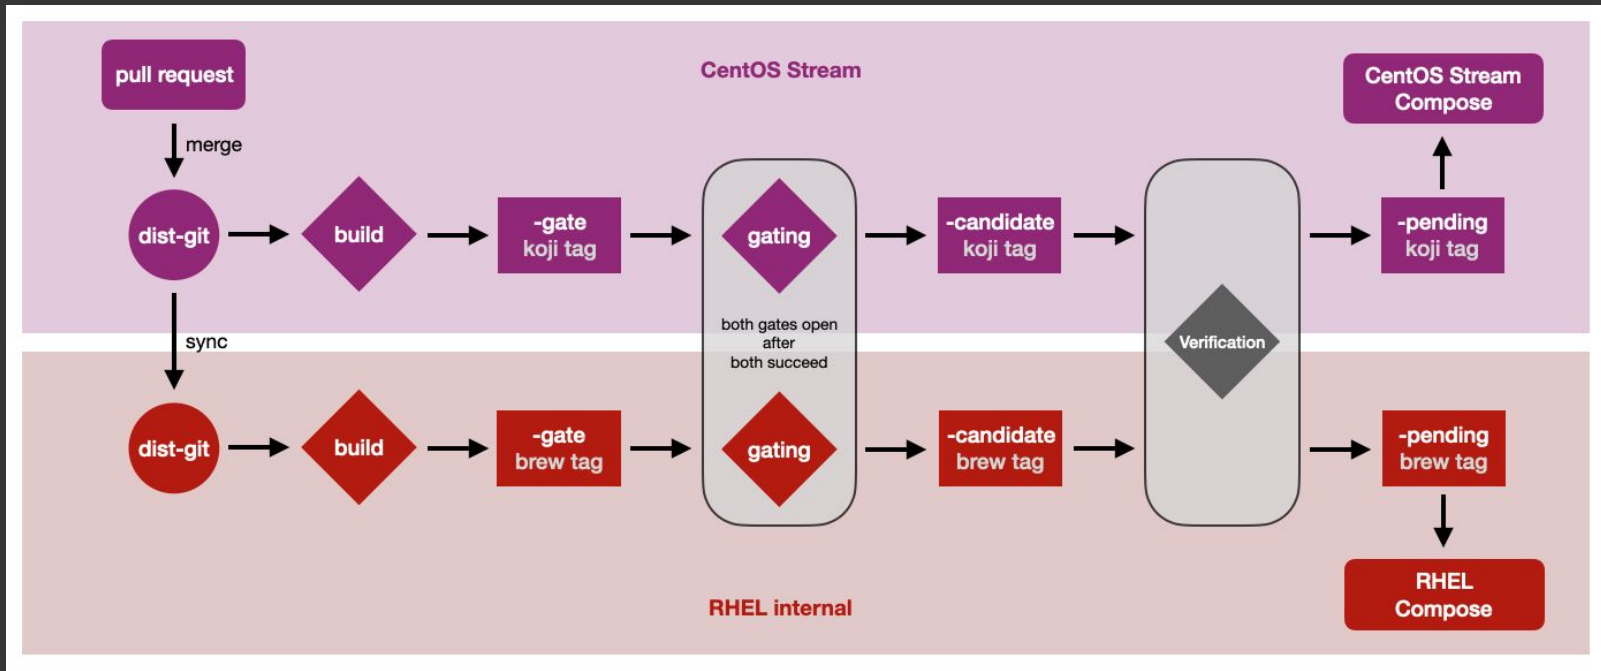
pull request

CentOS Stream

CentOS Stream Compose

merge

dist-git

build

-gate koji tag

gating

-candidate koji tag

-pending koji tag

both gates open after both succeed

Verification

sync

dist-git

build

-gate brew tag

gating

-candidate brew tag

-pending brew tag

RHEL internal

RHEL Compose